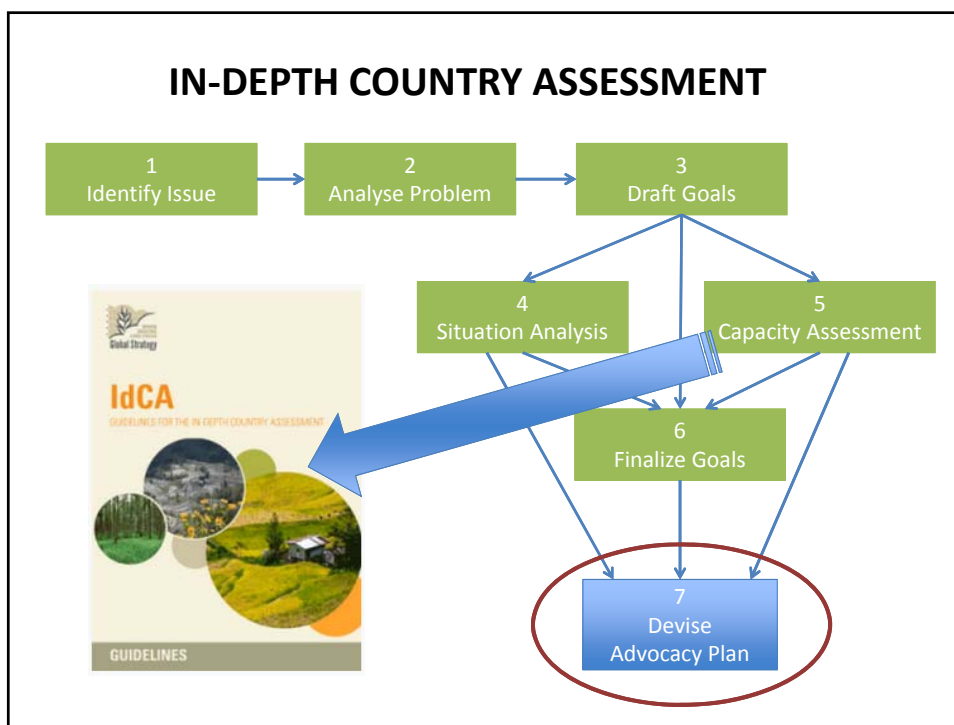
IN-DEPTH COUNTRY ASSESSMENT

1
Identify Issue

2
Analyse Problem

3
Draft Goals

4
Situation Analysis

5
Capacity Assessment

6
Finalize Goals

7
Devise
Advocacy Plan

Global Strategy

IdCA

GUIDELINES FOR THE IN DEPTH COUNTRY ASSESSMENT

GUIDELINES